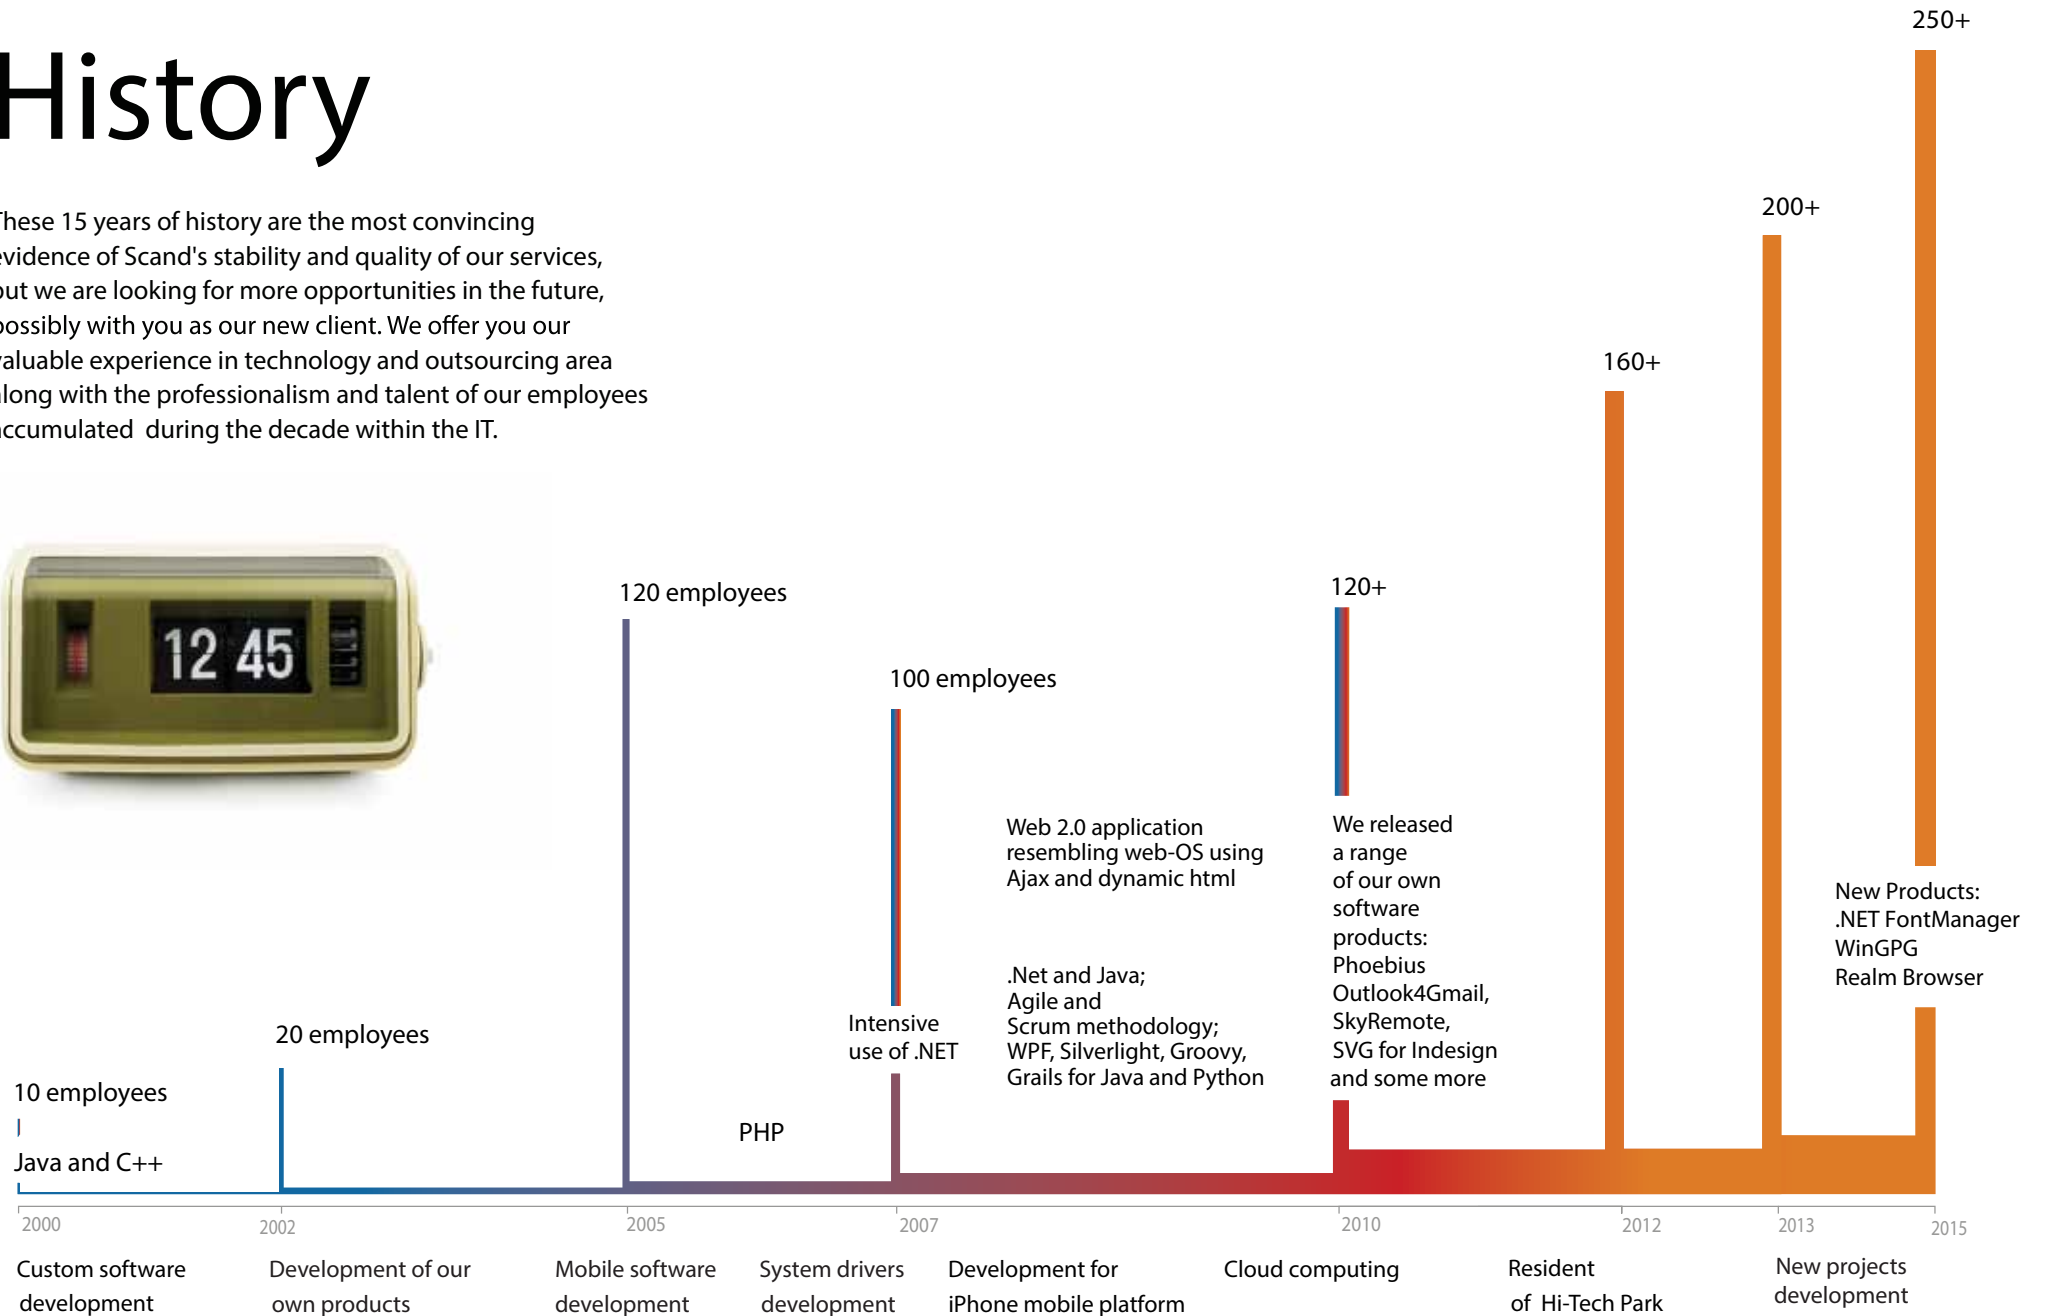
History

hese 15 years of history are the most convincing evidence of Scand's stability and quality of our services, but we are looking for more opportunities in the future, ossibly with you as our new client. We offer you our aluable experience in technology and outsourcing area long with the professionalism and talent of our employees ccumulated during the decade within the IT.

12 45

250+

200+

160+

120+

120 employees

100 employees

20 employees

10 employees

Java and C++

PHP

Intensive use of .NET

Web 2.0 application resembling web-OS using Ajax and dynamic html

.Net and Java; Agile and Scrum methodology; WPF, Silverlight, Groovy, Grails for Java and Python

We released a range of our own software products: Phoebius Outlook4Gmail, SkyRemote, SVG for Indesign and some more

New Products: .NET FontManager WinGPG Realm Browser

2000 2002 2005 2007 2010 2012 2013 2015

Custom software development

Development of our own products

Mobile software development

System drivers development

Development for iPhone mobile platform

Cloud computing

Resident of Hi-Tech Park

New projects development